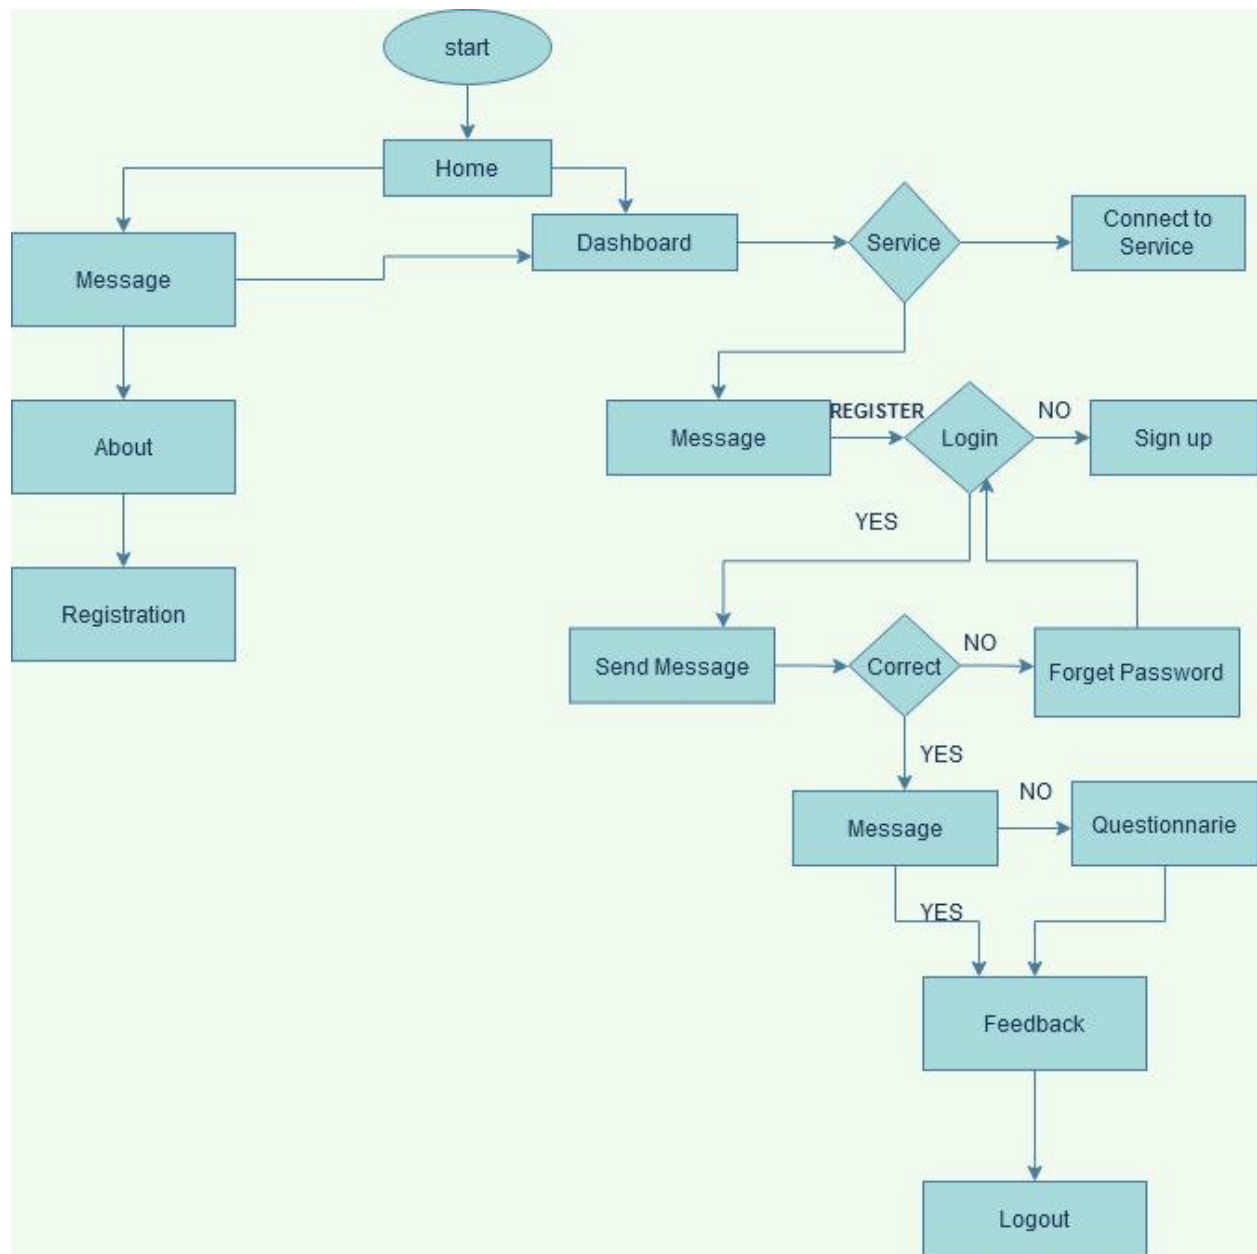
start

Home

Message

Dashboard

Service

Connect to Service

About

Registration

Message

REGISTER

Login

NO

Sign up

YES

Send Message

Correct

NO

Forget Password

YES

NO

Message

Questionnarie

YES

Feedback

Logout